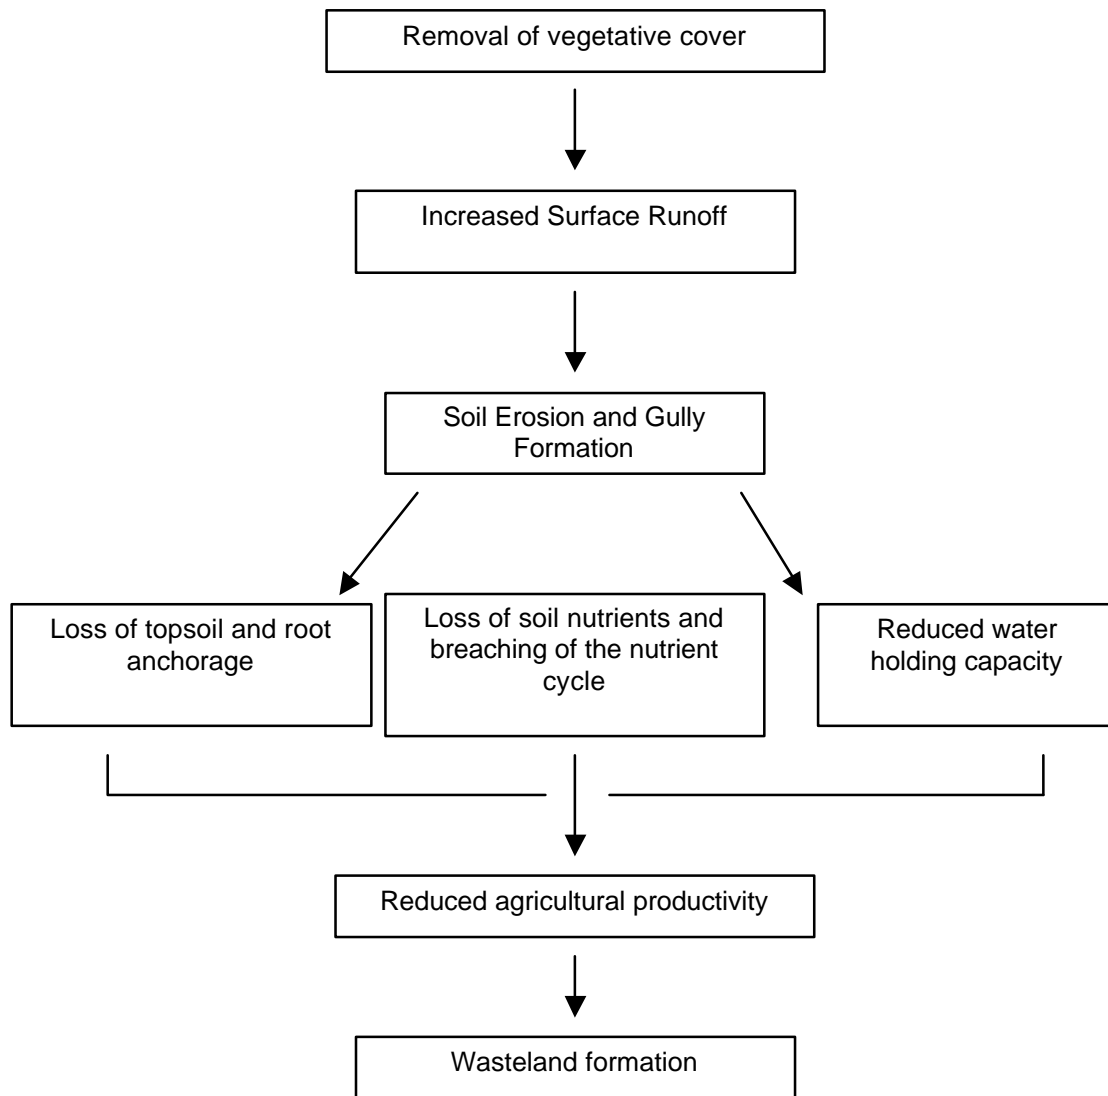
Removal of vegetative cover

Increased Surface Runoff

Soil Erosion and Gully Formation

Loss of topsoil and root anchorage

Loss of soil nutrients and breaching of the nutrient cycle

Reduced water holding capacity

Reduced agricultural productivity

Wasteland formation